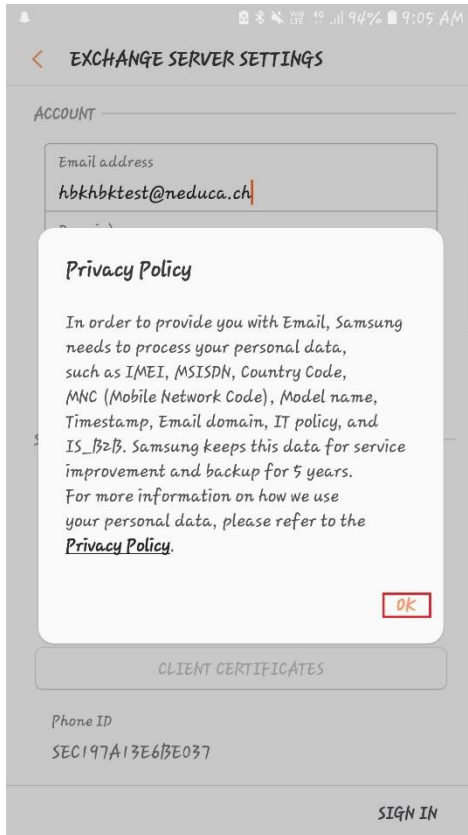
94% 9:05 AM

EXCHANGE SERVER SETTINGS

ACCOUNT

Email address
hbkhbktest@neduca.ch

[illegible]

Privacy Policy

In order to provide you with Email, Samsung needs to process your personal data, such as IMEI, MSISDN, Country Code, MNC (Mobile Network Code), Model name, Timestamp, Email domain, IT policy, and IS_B2B. Samsung keeps this data for service improvement and backup for 5 years. For more information on how we use your personal data, please refer to the Privacy Policy.

OK

CLIENT CERTIFICATES

Phone ID
SEC197A13E6B3E037

SIGN IN